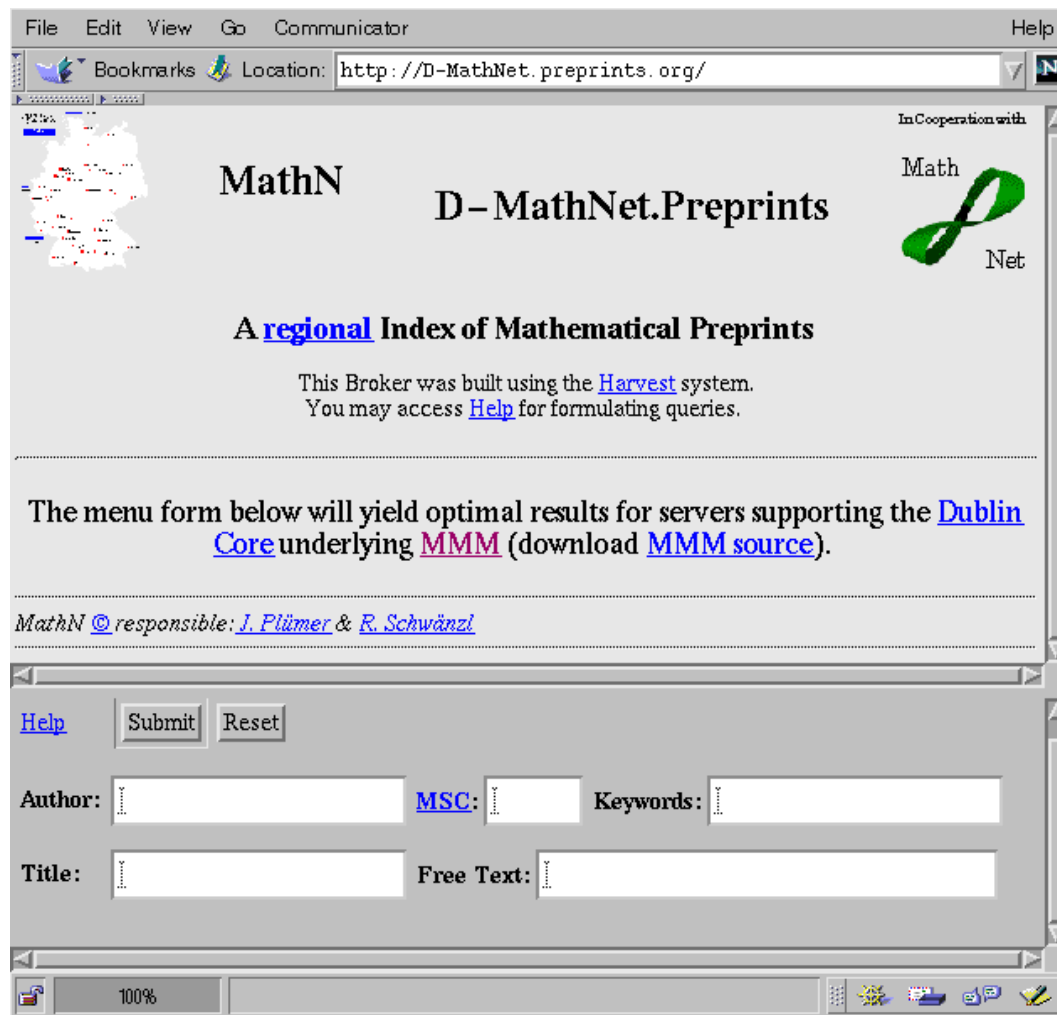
File Edit View Go Communicator Help

Bookmarks Location: http://D-MathNet.preprints.org/

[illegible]

In Cooperation with

MathN

D–MathNet.Preprints

Math

Net

A regional Index of Mathematical Preprints

This Broker was built using the Harvest system.
You may access Help for formulating queries.

The menu form below will yield optimal results for servers supporting the Dublin Core underlying MMM (download MMM source).

MathN © responsible: J. Plümer & R. Schwänzl

Help Submit Reset

Author: MSC: Keywords:

Title: Free Text:

100%